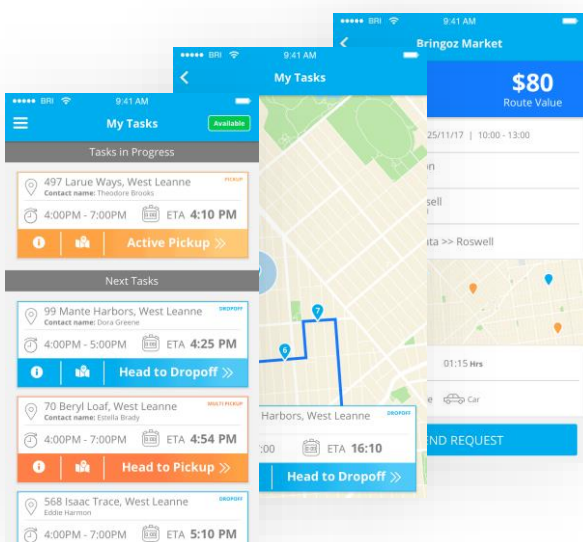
●●●●● BRI 9:41 AM
My Tasks
Available
Tasks in Progress
497 Larue Ways, West Leanne
PICKUP
Contact name: Theodore Brooks
4:00PM - 7:00PM
ETA 4:10 PM
Active Pickup »
Next Tasks
99 Mante Harbors, West Leanne
DROPOFF
Contact name: Dora Greenie
4:00PM - 5:00PM
ETA 4:25 PM
Head to Dropoff »
70 Beryl Loaf, West Leanne
MULTI PICKUP
Contact name: Estella Brady
4:00PM - 7:00PM
ETA 4:54 PM
Head to Pickup »
568 Isaac Trace, West Leanne
DROPOFF
Eddie Harmon
4:00PM - 7:00PM
ETA 5:10 PM

●●●●● BRI 9:41 AM
My Tasks
7
6
Harbors, West Leanne
DROPOFF
:00
ETA 16:10
Head to Dropoff »

●●●●● BRI 9:41 AM
Bringoz Market
$80
Route Value
25/11/17 | 10:00 - 13:00
n
swell
ta >> Roswell
01:15 Hrs
e
Car
END REQUEST